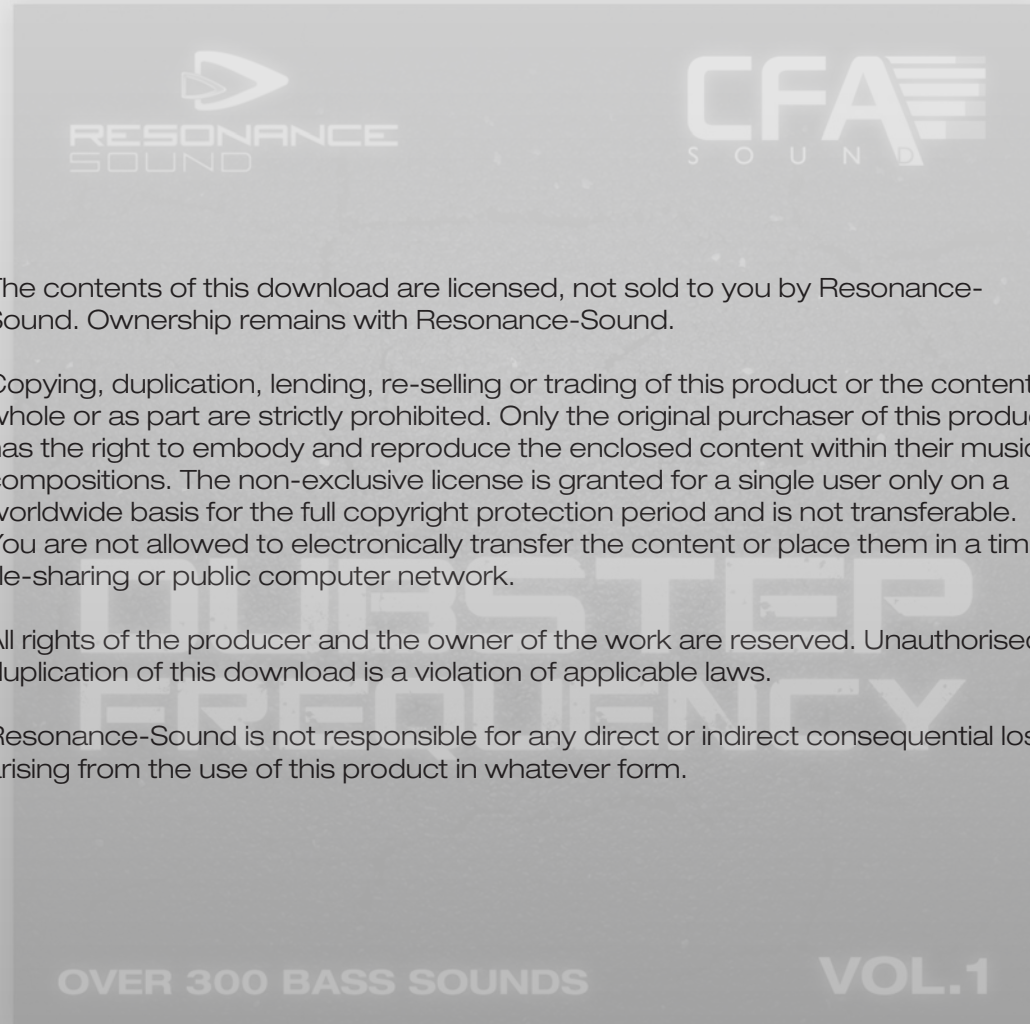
RESONANCE
SOUND

CFA
SOUND

he contents of this download are licensed, not sold to you by Resonance-Sound. Ownership remains with Resonance-Sound.

Copying, duplication, lending, re-selling or trading of this product or the content whole or as part are strictly prohibited. Only the original purchaser of this produc has the right to embody and reproduce the enclosed content within their music compositions. The non-exclusive license is granted for a single user only on a worldwide basis for the full copyright protection period and is not transferable. You are not allowed to electronically transfer the content or place them in a tim le-sharing or public computer network.

All rights of the producer and the owner of the work are reserved. Unauthorised duplication of this download is a violation of applicable laws.

Resonance-Sound is not responsible for any direct or indirect consequential los arising from the use of this product in whatever form.

DUBSTEP
FREQUENCY

OVER 300 BASS SOUNDS

VOL.1